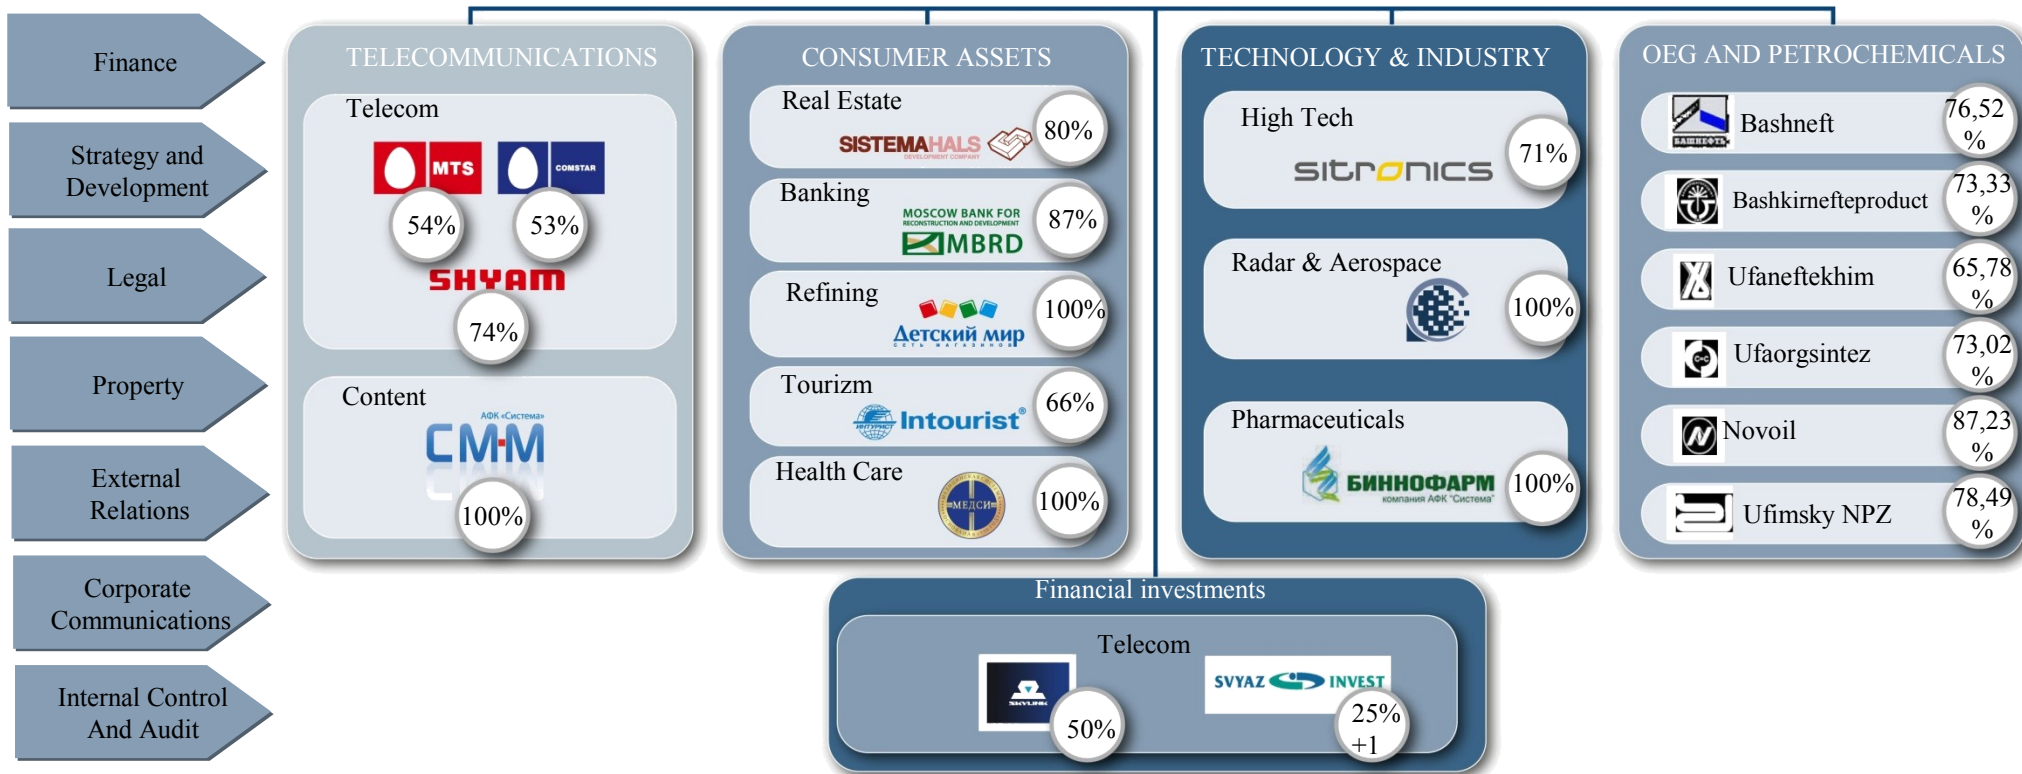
Finance

Strategy and Development

Legal

Property

External Relations

Corporate Communications

Internal Control And Audit

TELECOMMUNICATIONS

Telecom

MTS

COMSTAR

54%

53%

SHYAM

74%

Content

АФК «Система»

CMM

100%

CONSUMER ASSETS

Real Estate

SISTEMAHALS

DEVELOPMENT COMPANY

80%

Banking

MOSCOW BANK FOR RECONSTRUCTION AND DEVELOPMENT

MBRD

87%

Refining

Детский мир

СЕТЬ МАГАЗИНОВ

100%

Tourizm

Intourist®

66%

Health Care

МЕДСИ

100%

TECHNOLOGY & INDUSTRY

High Tech

sitronics

71%

Radar & Aerospace

100%

Pharmaceuticals

БИННОФАРМ

компания АФК "Система"

100%

OEG AND PETROCHEMICALS

БАШНЕФТЬ

Bashneft

76,52 %

Bashkirnefteproduct

73,33 %

Ufaneftekhim

65,78 %

Ufaorgsintez

73,02 %

Novoil

87,23 %

Ufimsky NPZ

78,49 %

Financial investments

Telecom

SKYLINK

50%

SVYAZ INVEST

25% +1